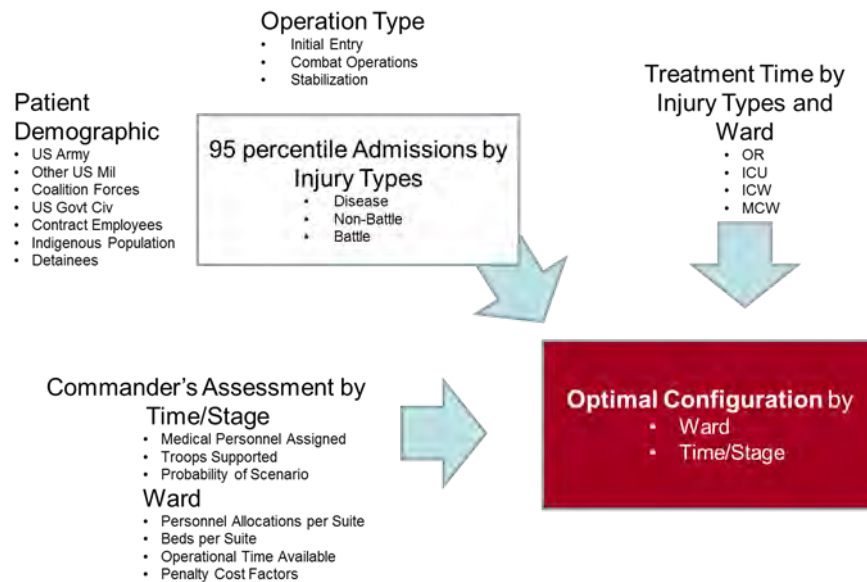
Operation Type
- Initial Entry
- Combat Operations
- Stabilization

Patient Demographic
- US Army
- Other US Mil
- Coalition Forces
- US Govt Civ
- Contract Employees
- Indigenous Population
- Detainees

95 percentile Admissions by Injury Types
- Disease
- Non-Battle
- Battle

Treatment Time by Injury Types and Ward
- OR
- ICU
- ICW
- MCW

Commander's Assessment by Time/Stage
- Medical Personnel Assigned
- Troops Supported
- Probability of Scenario

Ward
- Personnel Allocations per Suite
- Beds per Suite
- Operational Time Available
- Penalty Cost Factors

Optimal Configuration by
- Ward
- Time/Stage